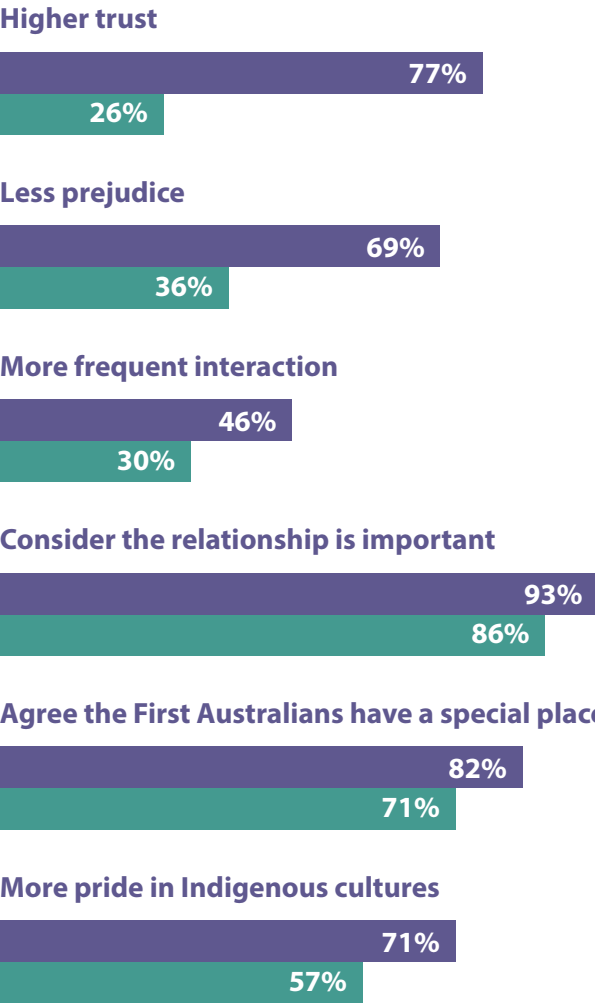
Higher trust

77%

26%

Less prejudice

69%

36%

More frequent interaction

46%

30%

Consider the relationship is important

93%

86%

Agree the First Australians have a special plac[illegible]

82%

71%

More pride in Indigenous cultures

71%

57%